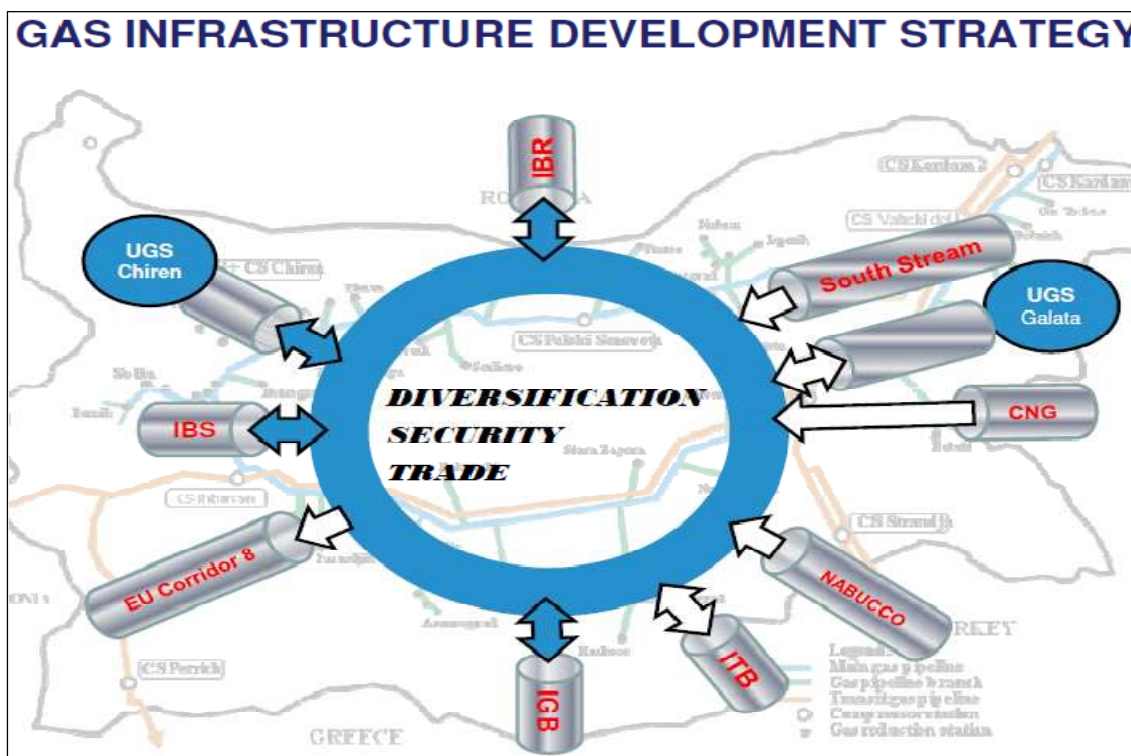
GAS INFRASTRUCTURE DEVELOPMENT STRATEGY

IBR

ROMANIA

CS Kardam 2

CS Kardam

CS Valchi dol

UGS Chiren

CS Chiren

South Stream

UGS Galata

CS Polski Senovets

DIVERSIFICATION

SECURITY

TRADE

Sofia

IBS

CNG

Stara Zagora

CS Ihtiman

CS Strandja

EU Corridor 8

NABUCCO

TURKEY

CS Petrich

IGB

ITB

Legend

Main gas pipeline

Gas pipeline branch

Transit gas pipeline

Compressor station

Gas reduction station

GREECE